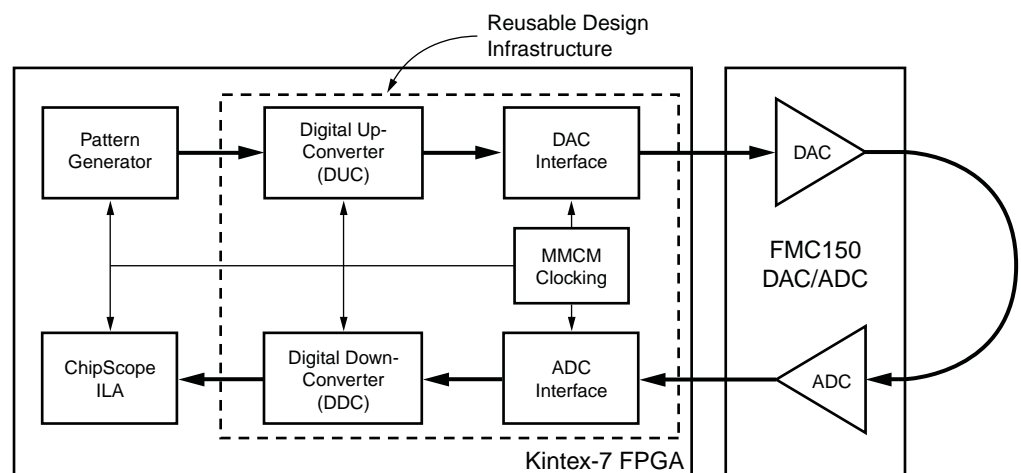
Reusable Design Infrastructure

Pattern Generator

Digital Up-Converter (DUC)

DAC Interface

DAC

MMCM Clocking

FMC150 DAC/ADC

ChipScope ILA

Digital Down-Converter (DDC)

ADC Interface

ADC

Kintex-7 FPGA